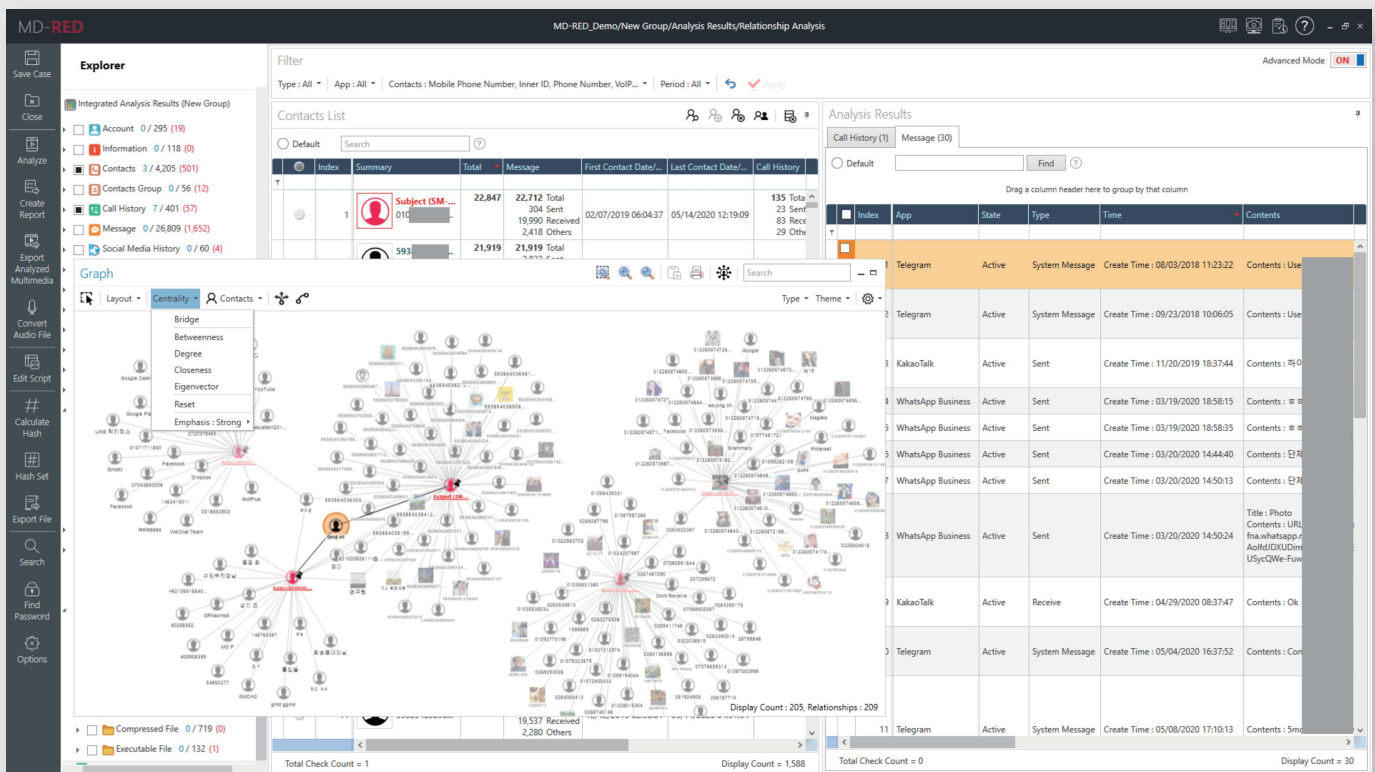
MD-RED

MD-RED_Demo/New Group/Analysis Results/Relationship Analysis

Save Case
Close
Analyze
Create Report
Export Analyzed Multimedia
Convert Audio File
Edit Script
Calculate Hash
Hash Set
Export File
Search
Find Password
Options

Explorer

Integrated Analysis Results (New Group)
Account 0 / 295 (19)
Information 0 / 118 (0)
Contacts 3 / 4,205 (501)
Contacts Group 0 / 56 (12)
Call History 7 / 401 (57)
Message 0 / 26,809 (1,652)
Social Media History 0 / 60 (4)
Compressed File 0 / 719 (0)
Executable File 0 / 132 (1)

Filter

Type : All | App : All | Contacts : Mobile Phone Number, Inner ID, Phone Number, VoIP... | Period : All | Apply

Advanced Mode ON

Contacts List

Default | Search

| | Index | Summary | Total | Message | First Contact Date/... | Last Contact Date/... | Call History |
|---|---|---|---|---|---|---|---|
| | 1 | Subject (SM-... 010 | 22,847 | 22,712 Total 304 Sent 19,990 Received 2,418 Others | 02/07/2019 06:04:37 | 05/14/2020 12:19:09 | 135 Total 23 Sent 83 Rece 29 Othe |
| | | 593 | 21,919 | 21,919 Total | | | |
| | | | | 19,537 Received 2,280 Others | | | |

Total Check Count = 1    Display Count = 1,588

Graph

Search

Layout | Centrality | Contacts | Type | Theme

Bridge
Betweenness
Degree
Closeness
Eigenvector
Reset
Emphasis : Strong

Google | YouTube | Facebook | Dropbox | WeChat Team | Grammarly | Pinterest | Dont Receive

Display Count : 205, Relationships : 209

Analysis Results

Call History (1) | Message (30)

Default | Find

Drag a column header here to group by that column

| Index | App | State | Type | Time | Contents |
|---|---|---|---|---|---|
| 1 | Telegram | Active | System Message | Create Time : 08/03/2018 11:23:22 | Contents : Use |
| 2 | Telegram | Active | System Message | Create Time : 09/23/2018 10:06:05 | Contents : Use |
| 3 | KakaoTalk | Active | Sent | Create Time : 11/20/2019 18:37:44 | Contents : 하이 |
| 4 | WhatsApp Business | Active | Sent | Create Time : 03/19/2020 18:58:15 | Contents : ㅎㅎ |
| 5 | WhatsApp Business | Active | Sent | Create Time : 03/19/2020 18:58:35 | Contents : ㅎㅎ |
| 6 | WhatsApp Business | Active | Sent | Create Time : 03/20/2020 14:44:40 | Contents : 단체 |
| 7 | WhatsApp Business | Active | Sent | Create Time : 03/20/2020 14:50:13 | Contents : 단체 |
| 8 | WhatsApp Business | Active | Sent | Create Time : 03/20/2020 14:50:24 | Title : Photo Contents : URL fna.whatsapp.n AolfdJDXUDim USycQWe-Fuw |
| 9 | KakaoTalk | Active | Receive | Create Time : 04/29/2020 08:37:47 | Contents : Ok |
| 10 | Telegram | Active | System Message | Create Time : 05/04/2020 16:37:52 | Contents : Con |
| 11 | Telegram | Active | System Message | Create Time : 05/08/2020 17:10:13 | Contents : 5mo |

Total Check Count = 0    Display Count = 30